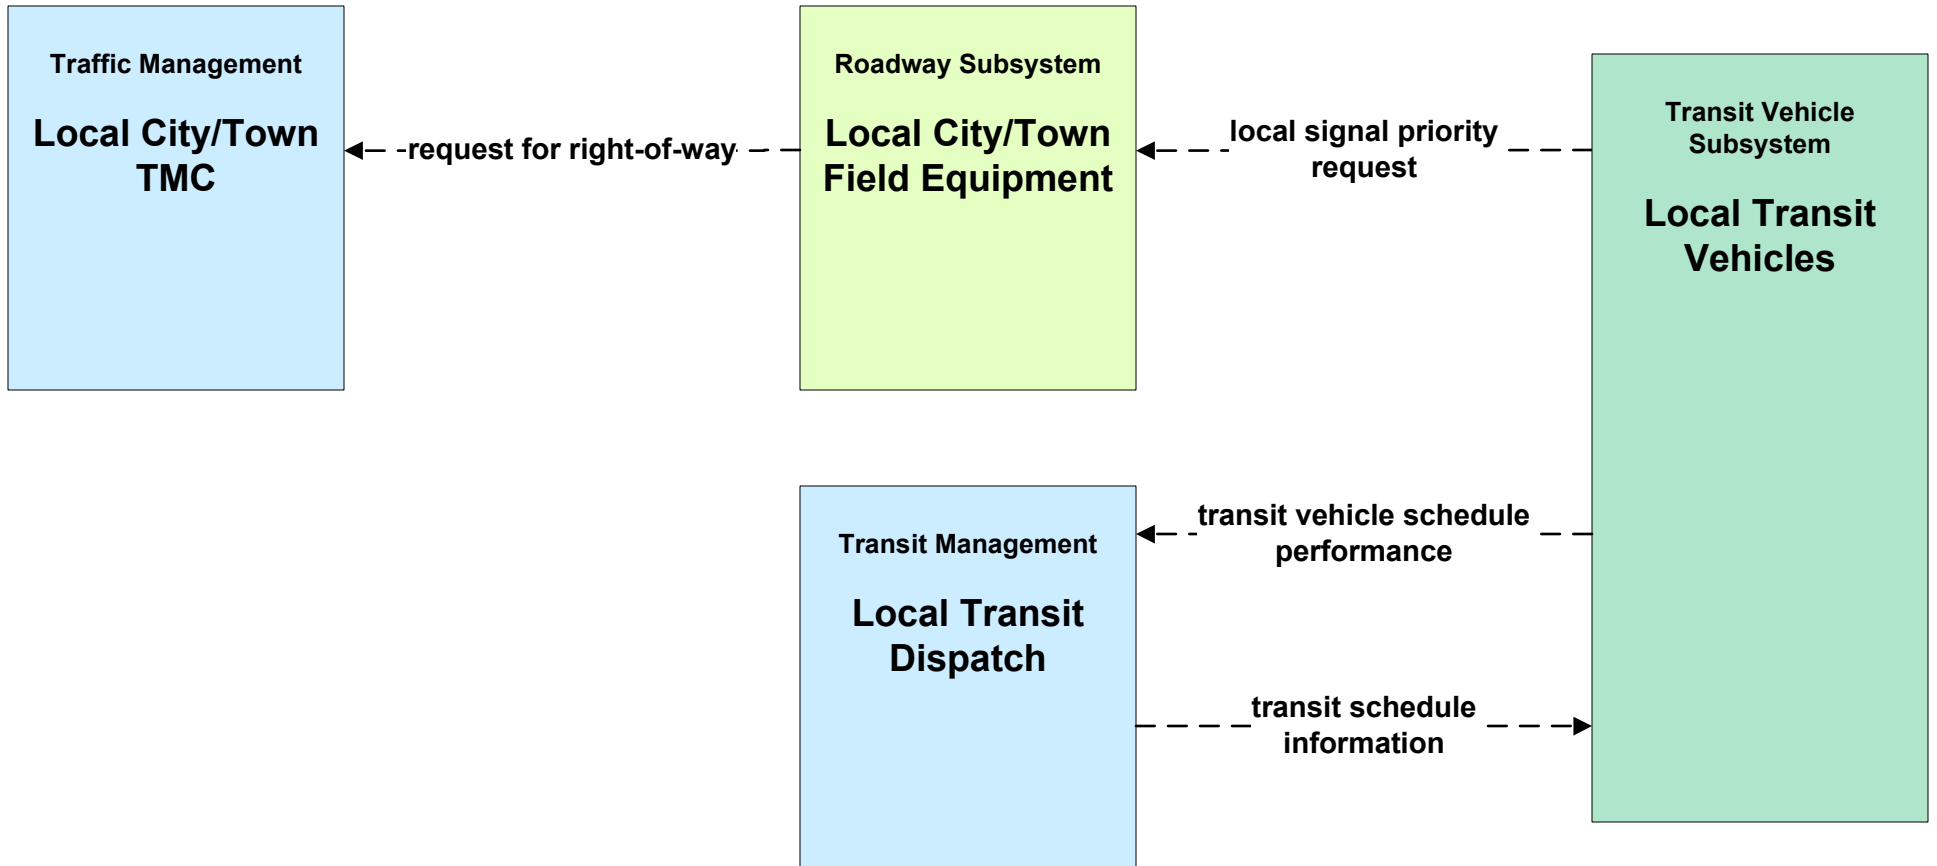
Traffic Management

Local City/Town TMC

request for right-of-way

Roadway Subsystem

Local City/Town Field Equipment

local signal priority request

Transit Vehicle Subsystem

Local Transit Vehicles

Transit Management

Local Transit Dispatch

transit vehicle schedule performance

transit schedule information